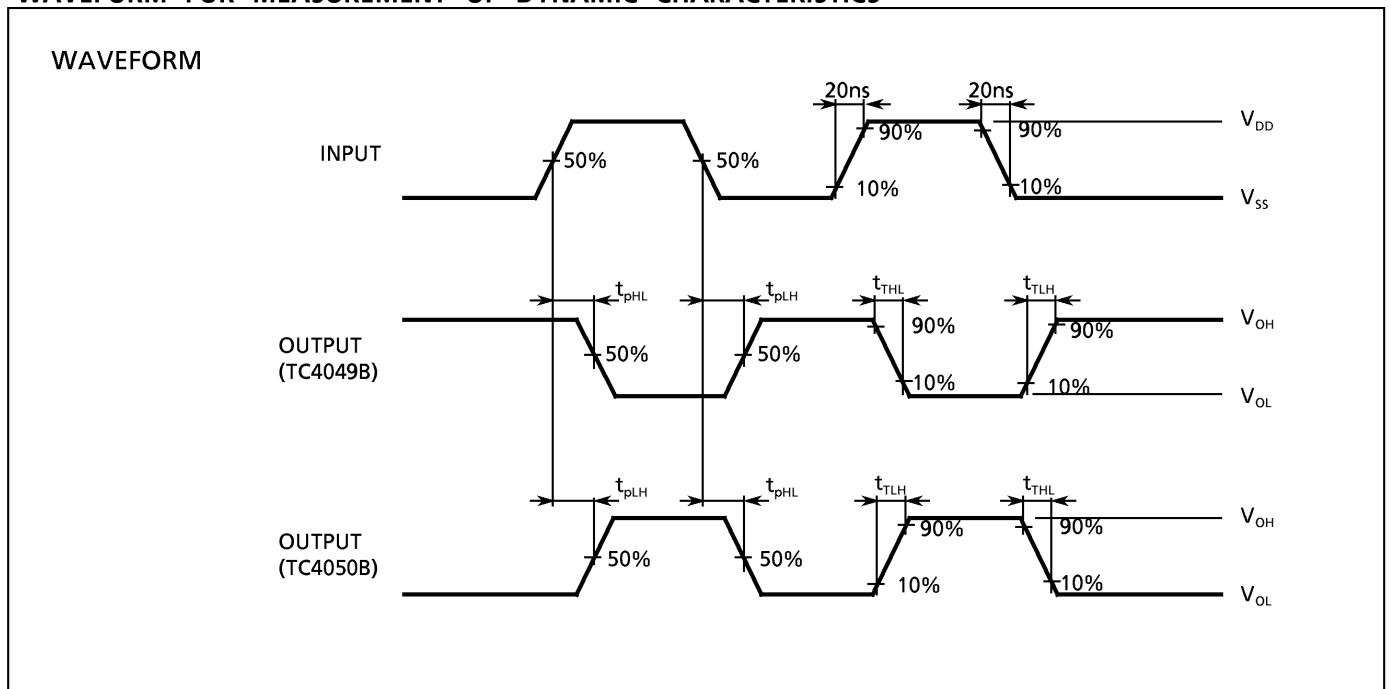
WAVEFORM FOR MEASUREMENT OF DYNAMIC CHARACTERISTICS

WAVEFORM

INPUT

50%

50%

20ns

20ns

90%

90%

10%

10%

$V_{DD}$

$V_{SS}$

OUTPUT (TC4049B)

$t_{pHL}$

$t_{pLH}$

$t_{THL}$

$t_{TLH}$

50%

50%

90%

90%

10%

10%

$V_{OH}$

$V_{OL}$

OUTPUT (TC4050B)

$t_{pLH}$

$t_{pHL}$

$t_{TLH}$

$t_{THL}$

50%

50%

90%

90%

10%

10%

$V_{OH}$

$V_{OL}$